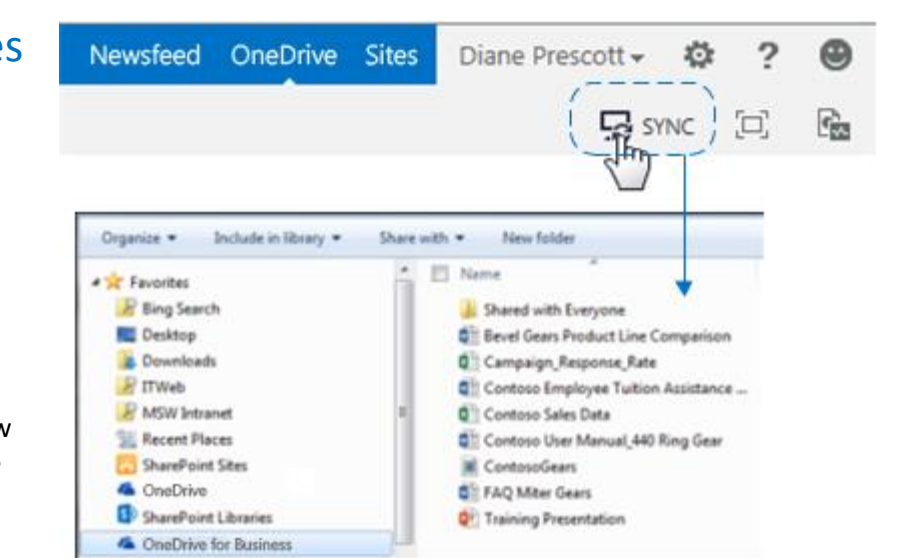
es

Newsfeed OneDrive Sites Diane Prescott ▾ ? 

SYNC

Organize ▾ Include in library ▾ Share with ▾ New folder

Favorites
Bing Search
Desktop
Downloads
ITWeb
MSW Intranet
Recent Places
SharePoint Sites
OneDrive
SharePoint Libraries
OneDrive for Business

Name
Shared with Everyone
Bevel Gears Product Line Comparison
Campaign_Response_Rate
Contoso Employee Tuition Assistance ...
Contoso Sales Data
Contoso User Manual_440 Ring Gear
ContosoGears
FAQ Miter Gears
Training Presentation

w